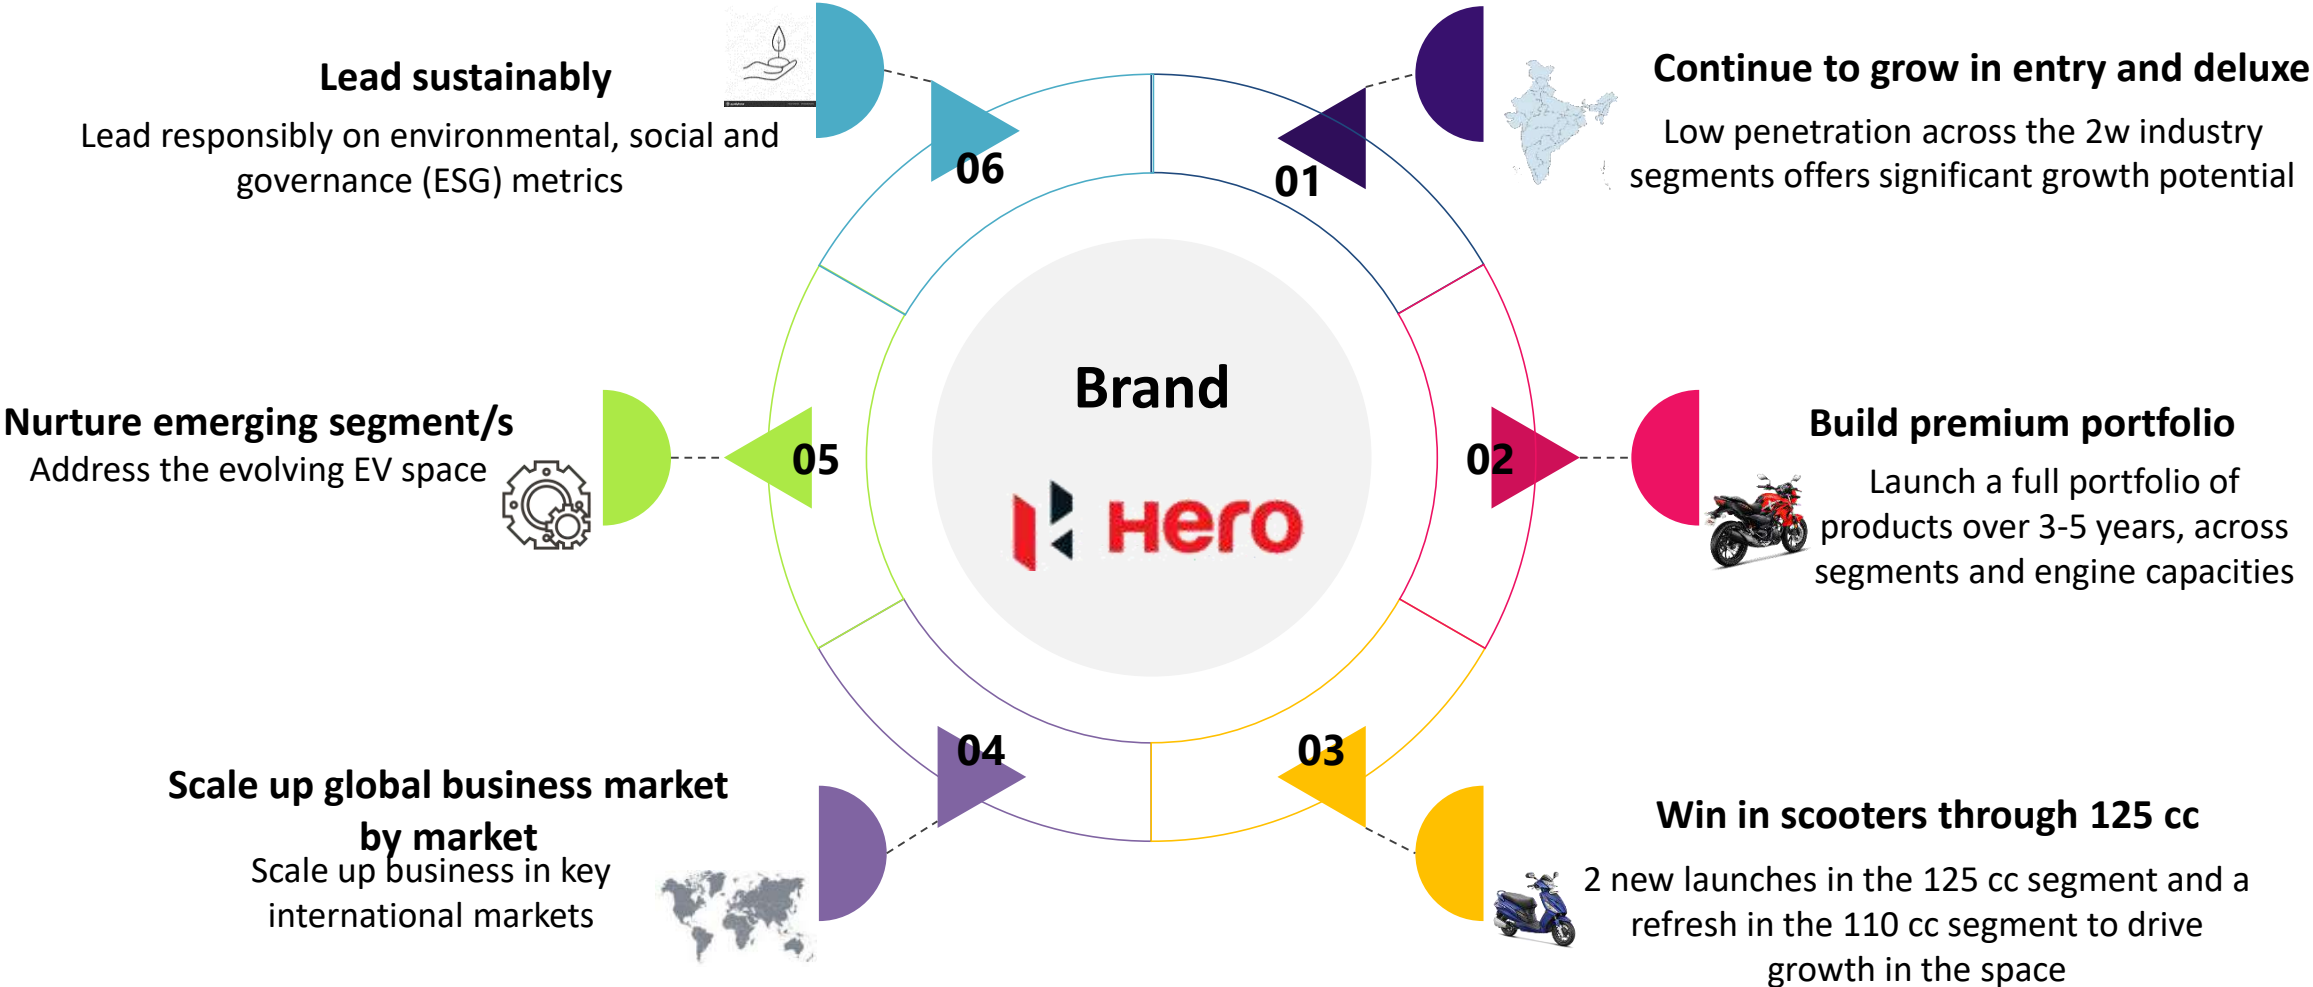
Lead sustainably

Lead responsibly on environmental, social and governance (ESG) metrics

06

Continue to grow in entry and deluxe

Low penetration across the 2w industry segments offers significant growth potential

01

Brand

Hero

Nurture emerging segment/s

Address the evolving EV space

05

02

Build premium portfolio

Launch a full portfolio of products over 3-5 years, across segments and engine capacities

04

03

Scale up global business market by market

Scale up business in key international markets

Win in scooters through 125 cc

2 new launches in the 125 cc segment and a refresh in the 110 cc segment to drive growth in the space